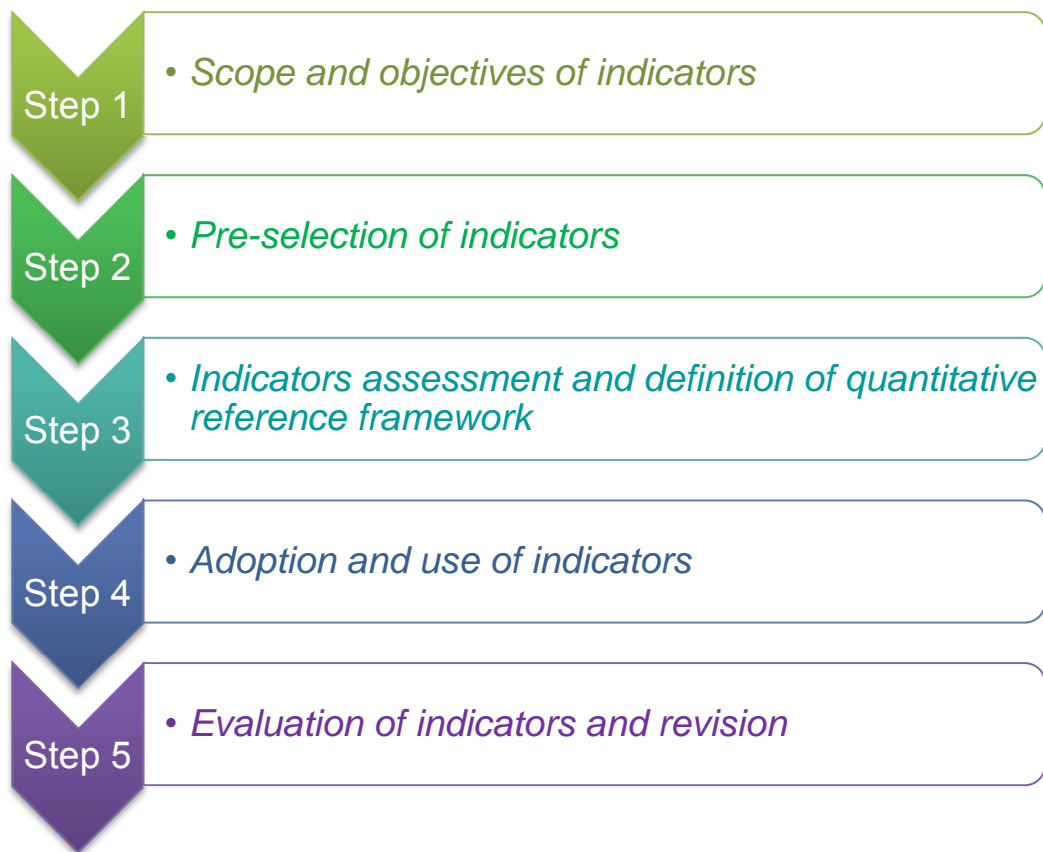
Step 1

• Scope and objectives of indicators

Step 2

• Pre-selection of indicators

Step 3

• Indicators assessment and definition of quantitative reference framework

Step 4

• Adoption and use of indicators

Step 5

• Evaluation of indicators and revision